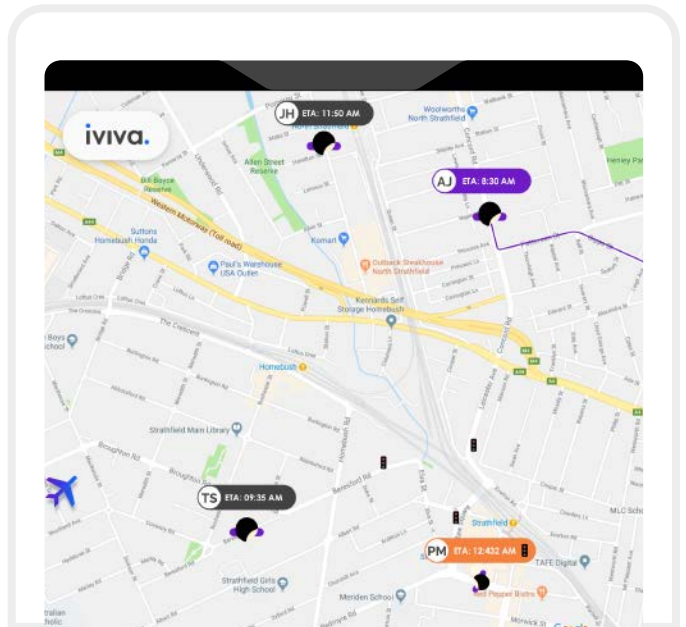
iviva.

JH ETA: 11:50 AM

AJ ETA: 8:30 AM

TS ETA: 09:35 AM

PM ETA: 12:432 AM

Woolworths North Strathfield

Allen Street Reserve

Bill Boyce Reserve

Western Motorway (Toll road)

Suttons Homebush Honda

Paul's Warehouse USA Outlet

Kmart

Outback Steakhouse North Strathfield

Kennards Self Storage Homebush

The Crescent

Homebush

Strathfield Main Library

Broughton Rd

Strathfield

Strathfield Girls High School

Meriden School

TAFE Digital

MLC School

Red Pepper Bistro

Concord Rd

Henley Park

Boys School

Australian School

Google